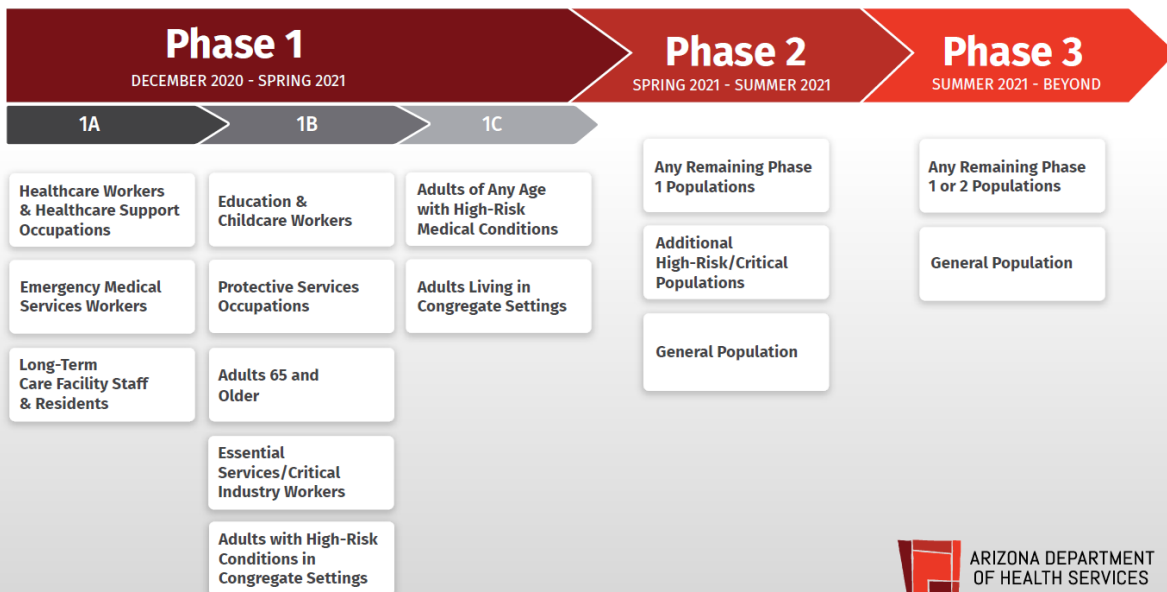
Phase 1
DECEMBER 2020 - SPRING 2021

Phase 2
SPRING 2021 - SUMMER 2021

Phase 3
SUMMER 2021 - BEYOND

1A

Healthcare Workers & Healthcare Support Occupations

Emergency Medical Services Workers

Long-Term Care Facility Staff & Residents

1B

Education & Childcare Workers

Protective Services Occupations

Adults 65 and Older

Essential Services/Critical Industry Workers

Adults with High-Risk Conditions in Congregate Settings

1C

Adults of Any Age with High-Risk Medical Conditions

Adults Living in Congregate Settings

Any Remaining Phase 1 Populations

Additional High-Risk/Critical Populations

General Population

Any Remaining Phase 1 or 2 Populations

General Population

ARIZONA DEPARTMENT OF HEALTH SERVICES